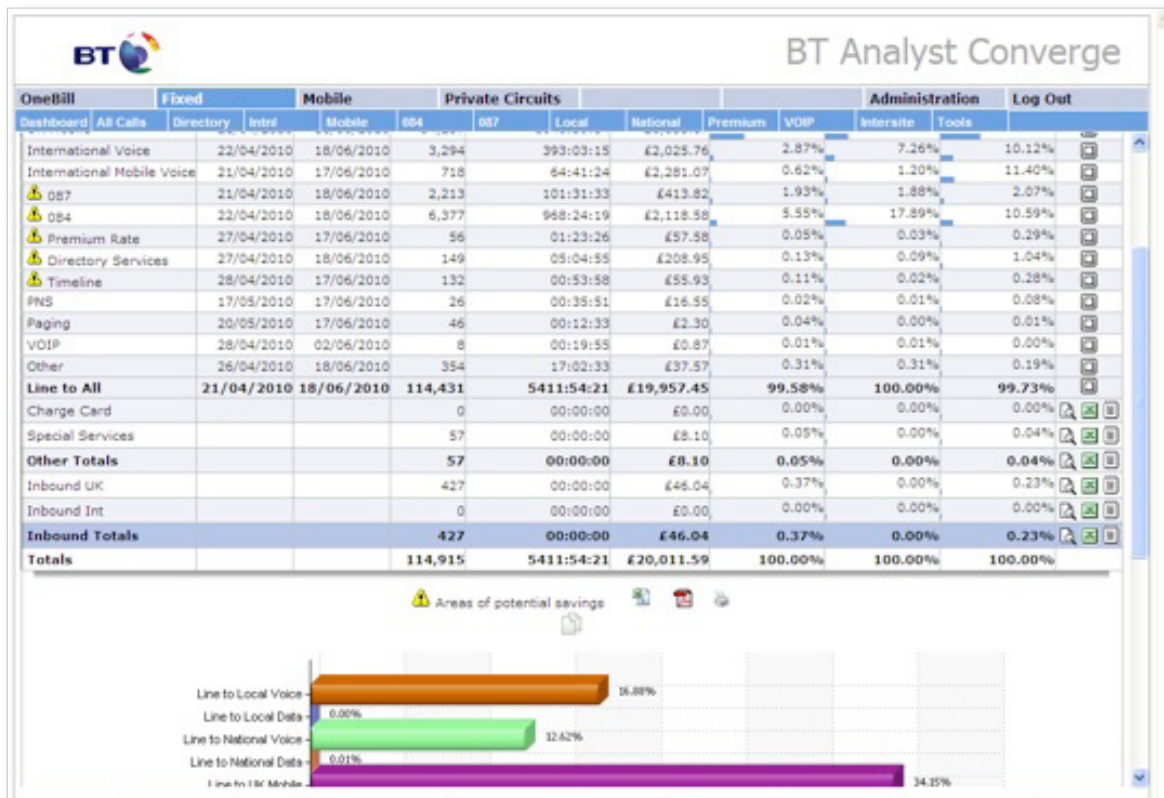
BT

BT Analyst Converge

OneBill | Fixed | Mobile | Private Circuits | Administration | Log Out

Dashboard | All Calls | Directory | Intnl | Mobile | 084 | 087 | Local | National | Premium | VOIP | Intersite | Tools

| | | | | | | | | |
|---|---|---|---|---|---|---|---|---|
| International Voice | 22/04/2010 | 18/06/2010 | 3,294 | 393:03:15 | £2,025.76 | 2.87% | 7.26% | 10.12% |
| International Mobile Voice | 21/04/2010 | 17/06/2010 | 718 | 64:41:24 | £2,281.07 | 0.62% | 1.20% | 11.40% |
| 087 | 21/04/2010 | 18/06/2010 | 2,213 | 101:31:33 | £413.82 | 1.93% | 1.88% | 2.07% |
| 084 | 22/04/2010 | 18/06/2010 | 6,377 | 968:24:19 | £2,118.58 | 5.55% | 17.89% | 10.59% |
| Premium Rate | 27/04/2010 | 17/06/2010 | 56 | 01:23:26 | £57.58 | 0.05% | 0.03% | 0.29% |
| Directory Services | 27/04/2010 | 18/06/2010 | 149 | 05:04:55 | £208.95 | 0.13% | 0.09% | 1.04% |
| Timeline | 28/04/2010 | 17/06/2010 | 132 | 00:53:58 | £55.93 | 0.11% | 0.02% | 0.28% |
| PNS | 17/05/2010 | 17/06/2010 | 26 | 00:35:51 | £16.55 | 0.02% | 0.01% | 0.08% |
| Paging | 20/05/2010 | 17/06/2010 | 46 | 00:12:33 | £2.30 | 0.04% | 0.00% | 0.01% |
| VOIP | 28/04/2010 | 02/06/2010 | 8 | 00:19:55 | £0.87 | 0.01% | 0.01% | 0.00% |
| Other | 26/04/2010 | 18/06/2010 | 354 | 17:02:33 | £37.57 | 0.31% | 0.31% | 0.19% |
| Line to All | 21/04/2010 | 18/06/2010 | 114,431 | 5411:54:21 | £19,957.45 | 99.58% | 100.00% | 99.73% |
| Charge Card | | | 0 | 00:00:00 | £0.00 | 0.00% | 0.00% | 0.00% |
| Special Services | | | 57 | 00:00:00 | £8.10 | 0.05% | 0.00% | 0.04% |
| Other Totals | | | 57 | 00:00:00 | £8.10 | 0.05% | 0.00% | 0.04% |
| Inbound UK | | | 427 | 00:00:00 | £46.04 | 0.37% | 0.00% | 0.23% |
| Inbound Int | | | 0 | 00:00:00 | £0.00 | 0.00% | 0.00% | 0.00% |
| Inbound Totals | | | 427 | 00:00:00 | £46.04 | 0.37% | 0.00% | 0.23% |
| Totals | | | 114,915 | 5411:54:21 | £20,011.59 | 100.00% | 100.00% | 100.00% |

Areas of potential savings

Line to Local Voice 16.88%
Line to Local Data 0.00%
Line to National Voice 12.62%
Line to National Data 0.01%
Line to UK Mobile 34.35%